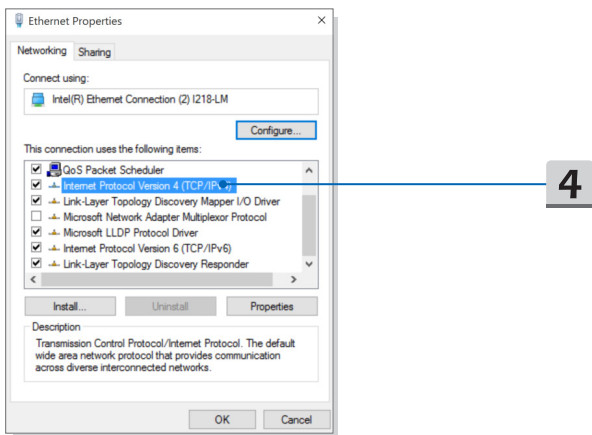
Ethernet Properties ×

Networking Sharing

Connect using:

Intel(R) Ethernet Connection (2) I218-LM

Configure...

This connection uses the following items:

☑ QoS Packet Scheduler
☑ Internet Protocol Version 4 (TCP/IPv4)
☑ Link-Layer Topology Discovery Mapper I/O Driver
☐ Microsoft Network Adapter Multiplexor Protocol
☑ Microsoft LLDP Protocol Driver
☑ Internet Protocol Version 6 (TCP/IPv6)
☑ Link-Layer Topology Discovery Responder

4

Install... Uninstall Properties

Description

Transmission Control Protocol/Internet Protocol. The default wide area network protocol that provides communication across diverse interconnected networks.

OK Cancel